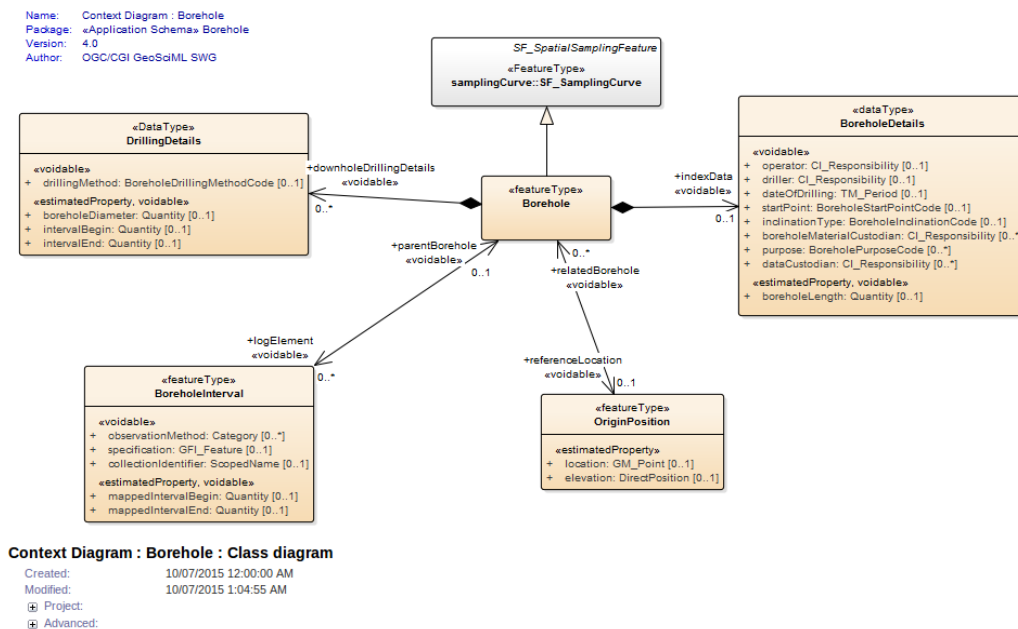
Name: Context Diagram : Borehole
Package: «Application Schema» Borehole
Version: 4.0
Author: OGC/CGI GeoSciML SWG

SF_SpatialSamplingFeature
«FeatureType»
samplingCurve::SF_SamplingCurve

«DataType»
DrillingDetails

«voidable»
+ drillingMethod: BoreholeDrillingMethodCode [0..1]
«estimatedProperty, voidable»
+ boreholeDiameter: Quantity [0..1]
+ intervalBegin: Quantity [0..1]
+ intervalEnd: Quantity [0..1]

+downholeDrillingDetails
«voidable»
0..*

«featureType»
Borehole

+indexData
«voidable»
0..1

«dataType»
BoreholeDetails

«voidable»
+ operator: CI_Responsibility [0..1]
+ driller: CI_Responsibility [0..1]
+ dateOfDrilling: TM_Period [0..1]
+ startPoint: BoreholeStartPointCode [0..1]
+ inclinationType: BoreholeInclinationCode [0..1]
+ boreholeMaterialCustodian: CI_Responsibility [0..*]
+ purpose: BoreholePurposeCode [0..*]
+ dataCustodian: CI_Responsibility [0..*]
«estimatedProperty, voidable»
+ boreholeLength: Quantity [0..1]

+parentBorehole
«voidable»
0..1
0..*
+relatedBorehole
«voidable»

+logElement
«voidable»
0..*

+referenceLocation
«voidable»
0..1

«featureType»
BoreholeInterval

«voidable»
+ observationMethod: Category [0..*]
+ specification: GFI_Feature [0..1]
+ collectionIdentifier: ScopedName [0..1]
«estimatedProperty, voidable»
+ mappedIntervalBegin: Quantity [0..1]
+ mappedIntervalEnd: Quantity [0..1]

«featureType»
OriginPosition

«estimatedProperty»
+ location: GM_Point [0..1]
+ elevation: DirectPosition [0..1]

Context Diagram : Borehole : Class diagram
Created: 10/07/2015 12:00:00 AM
Modified: 10/07/2015 1:04:55 AM
Project:
Advanced: